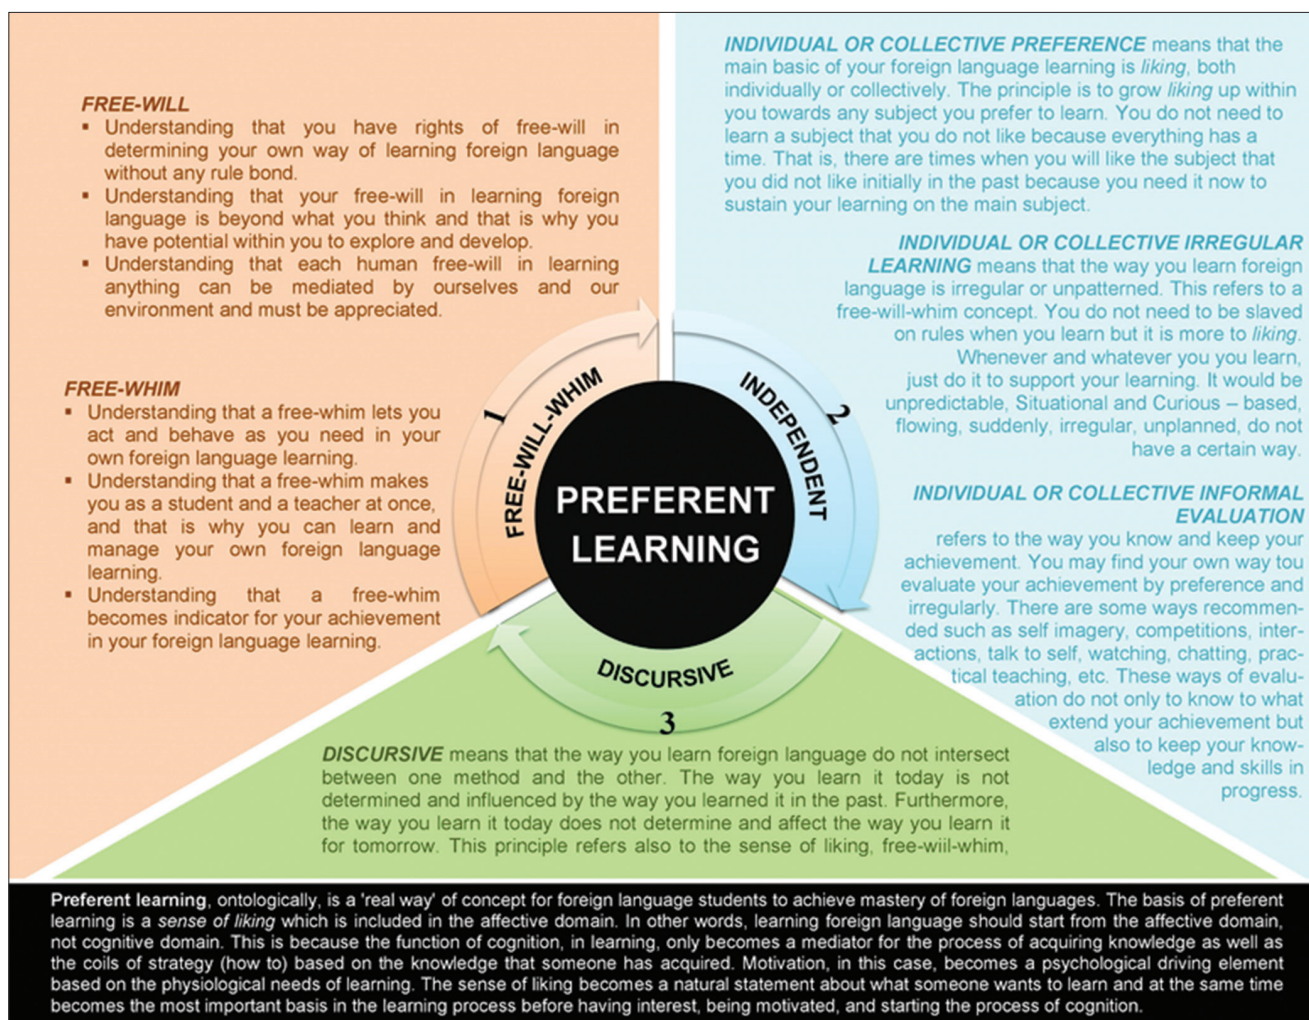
FREE-WILL
▪ Understanding that you have rights of free-will in determining your own way of learning foreign language without any rule bond.
▪ Understanding that your free-will in learning foreign language is beyond what you think and that is why you have potential within you to explore and develop.
▪ Understanding that each human free-will in learning anything can be mediated by ourselves and our environment and must be appreciated.

FREE-WHIM
▪ Understanding that a free-whim lets you act and behave as you need in your own foreign language learning.
▪ Understanding that a free-whim makes you as a student and a teacher at once, and that is why you can learn and manage your own foreign language learning.
▪ Understanding that a free-whim becomes indicator for your achievement in your foreign language learning.

INDIVIDUAL OR COLLECTIVE PREFERENCE means that the main basic of your foreign language learning is liking, both individually or collectively. The principle is to grow liking up within you towards any subject you prefer to learn. You do not need to learn a subject that you do not like because everything has a time. That is, there are times when you will like the subject that you did not like initially in the past because you need it now to sustain your learning on the main subject.

INDIVIDUAL OR COLLECTIVE IRREGULAR LEARNING means that the way you learn foreign language is irregular or unpatterned. This refers to a free-will-whim concept. You do not need to be slaved on rules when you learn but it is more to liking. Whenever and whatever you you learn, just do it to support your learning. It would be unpredictable, Situational and Curious – based, flowing, suddenly, irregular, unplanned, do not have a certain way.

INDIVIDUAL OR COLLECTIVE INFORMAL EVALUATION refers to the way you know and keep your achievement. You may find your own way tou evaluate your achievement by preference and irregularly. There are some ways recommended such as self imagery, competitions, interactions, talk to self, watching, chatting, practical teaching, etc. These ways of evaluation do not only to know to what extend your achievement but also to keep your knowledge and skills in progress.

1 FREE-WILL-WHIM
2 INDEPENDENT
3 DISCURSIVE

PREFERENT LEARNING

DISCURSIVE means that the way you learn foreign language do not intersect between one method and the other. The way you learn it today is not determined and influenced by the way you learned it in the past. Furthermore, the way you learn it today does not determine and affect the way you learn it for tomorrow. This principle refers also to the sense of liking, free-will-whim,

Preferent learning, ontologically, is a 'real way' of concept for foreign language students to achieve mastery of foreign languages. The basis of preferent learning is a sense of liking which is included in the affective domain. In other words, learning foreign language should start from the affective domain, not cognitive domain. This is because the function of cognition, in learning, only becomes a mediator for the process of acquiring knowledge as well as the coils of strategy (how to) based on the knowledge that someone has acquired. Motivation, in this case, becomes a psychological driving element based on the physiological needs of learning. The sense of liking becomes a natural statement about what someone wants to learn and at the same time becomes the most important basis in the learning process before having interest, being motivated, and starting the process of cognition.